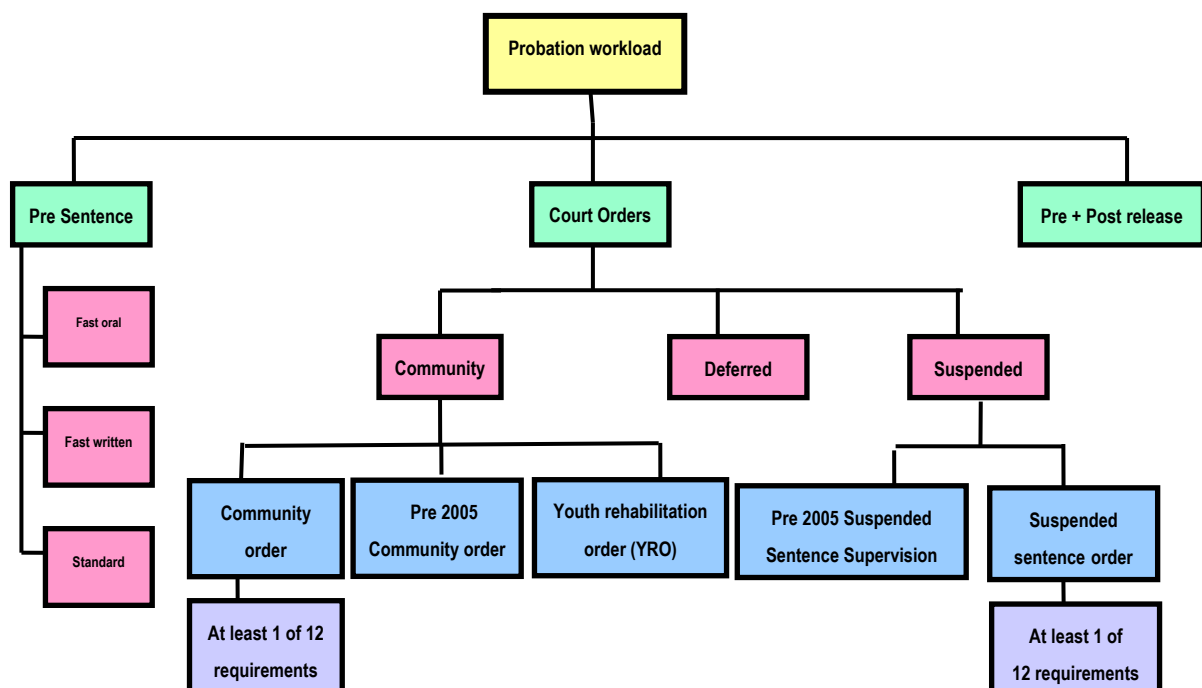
Probation workload

Pre Sentence

Court Orders

Pre + Post release

Fast oral

Fast written

Standard

Community

Deferred

Suspended

Community order

Pre 2005 Community order

Youth rehabilitation order (YRO)

Pre 2005 Suspended Sentence Supervision

Suspended sentence order

At least 1 of 12 requirements

At least 1 of 12 requirements